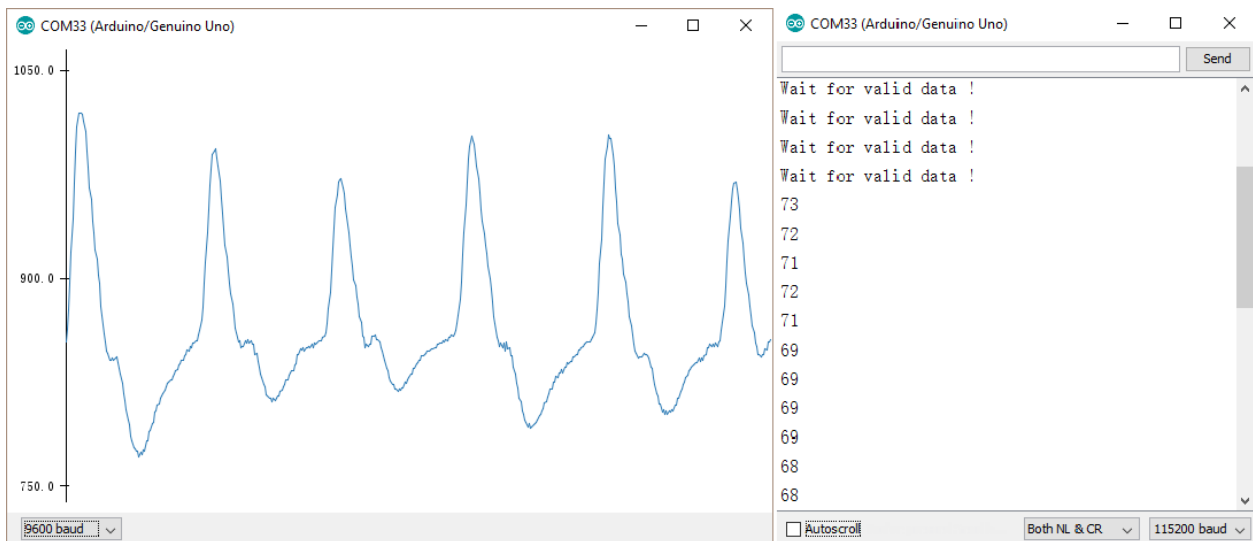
COM33 (Arduino/Genuino Uno)

1050.0

900.0

750.0

9600 baud

COM33 (Arduino/Genuino Uno)

Send

Wait for valid data !
Wait for valid data !
Wait for valid data !
Wait for valid data !
73
72
71
72
71
69
69
69
69
68
68

Autoscroll

Both NL & CR

115200 baud